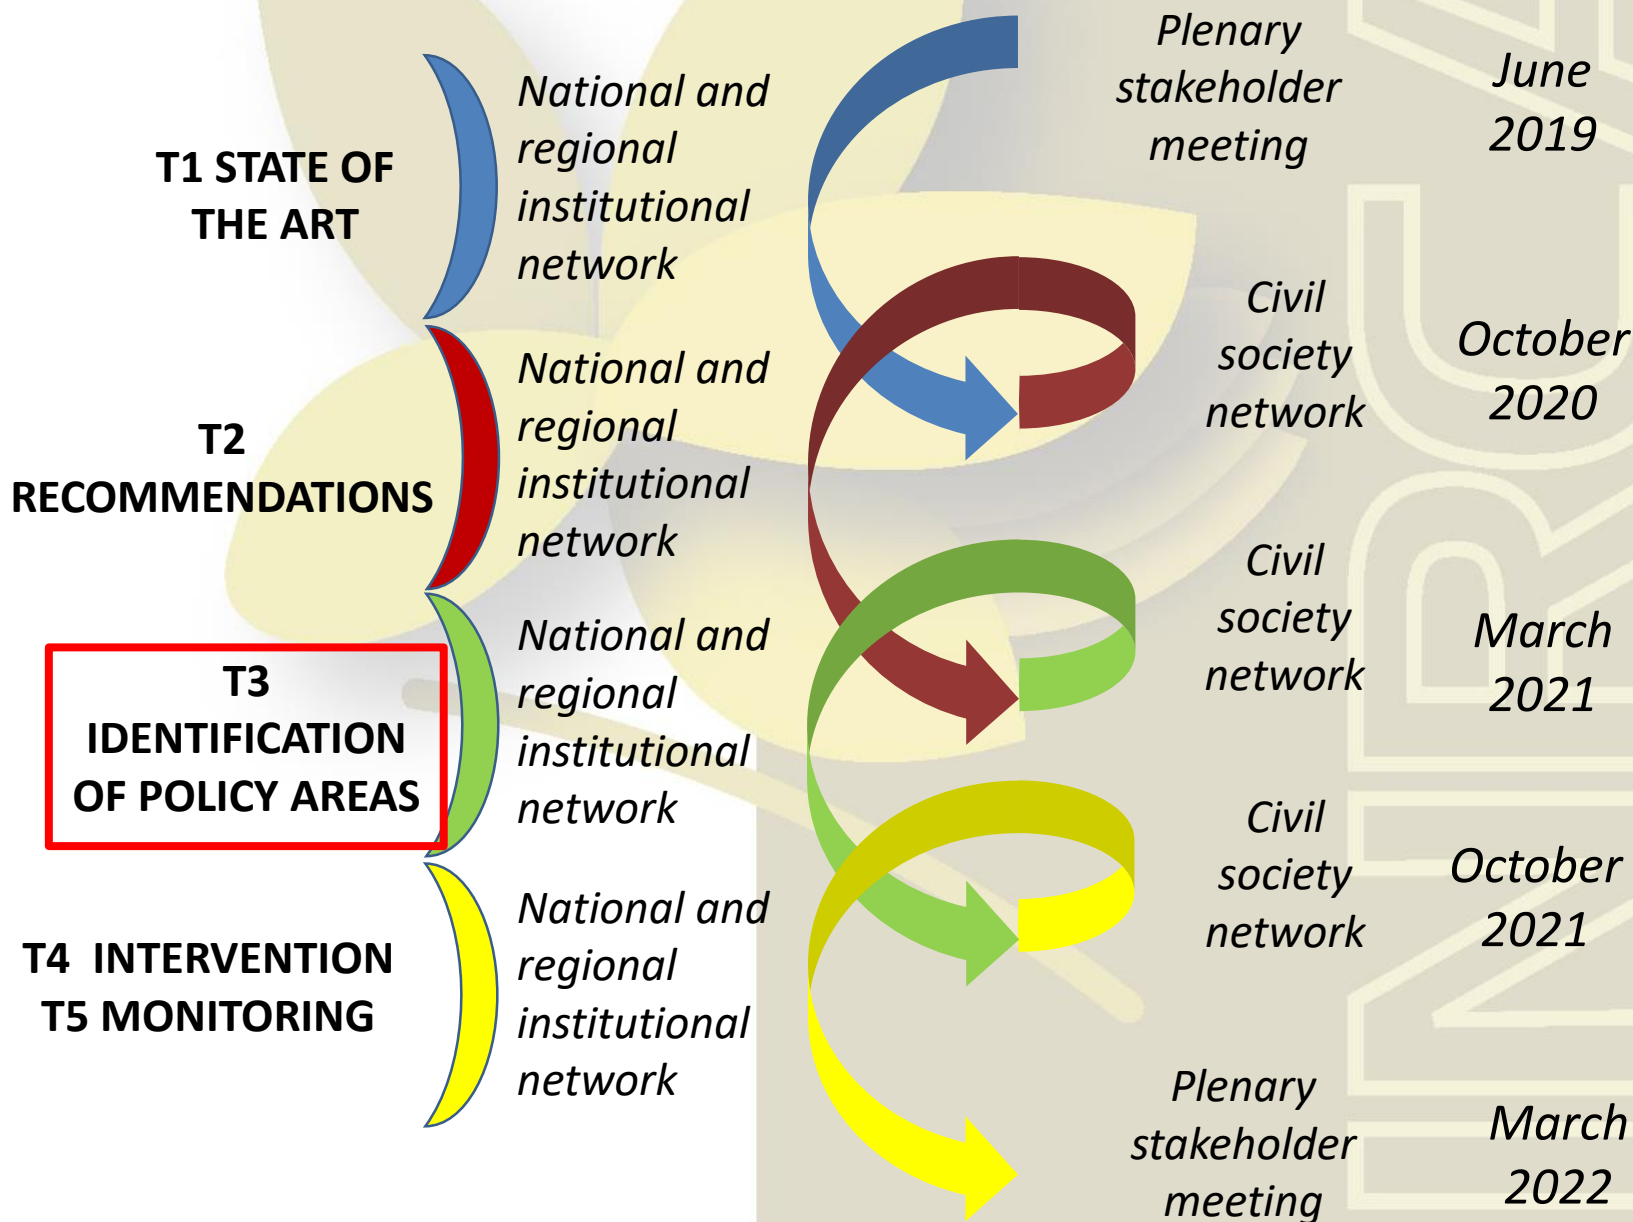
T1 STATE OF THE ART

National and regional institutional network

Plenary stakeholder meeting

June 2019

T2 RECOMMENDATIONS

National and regional institutional network

Civil society network

October 2020

T3 IDENTIFICATION OF POLICY AREAS

National and regional institutional network

Civil society network

March 2021

T4 INTERVENTION
T5 MONITORING

National and regional institutional network

Civil society network

October 2021

Plenary stakeholder meeting

March 2022